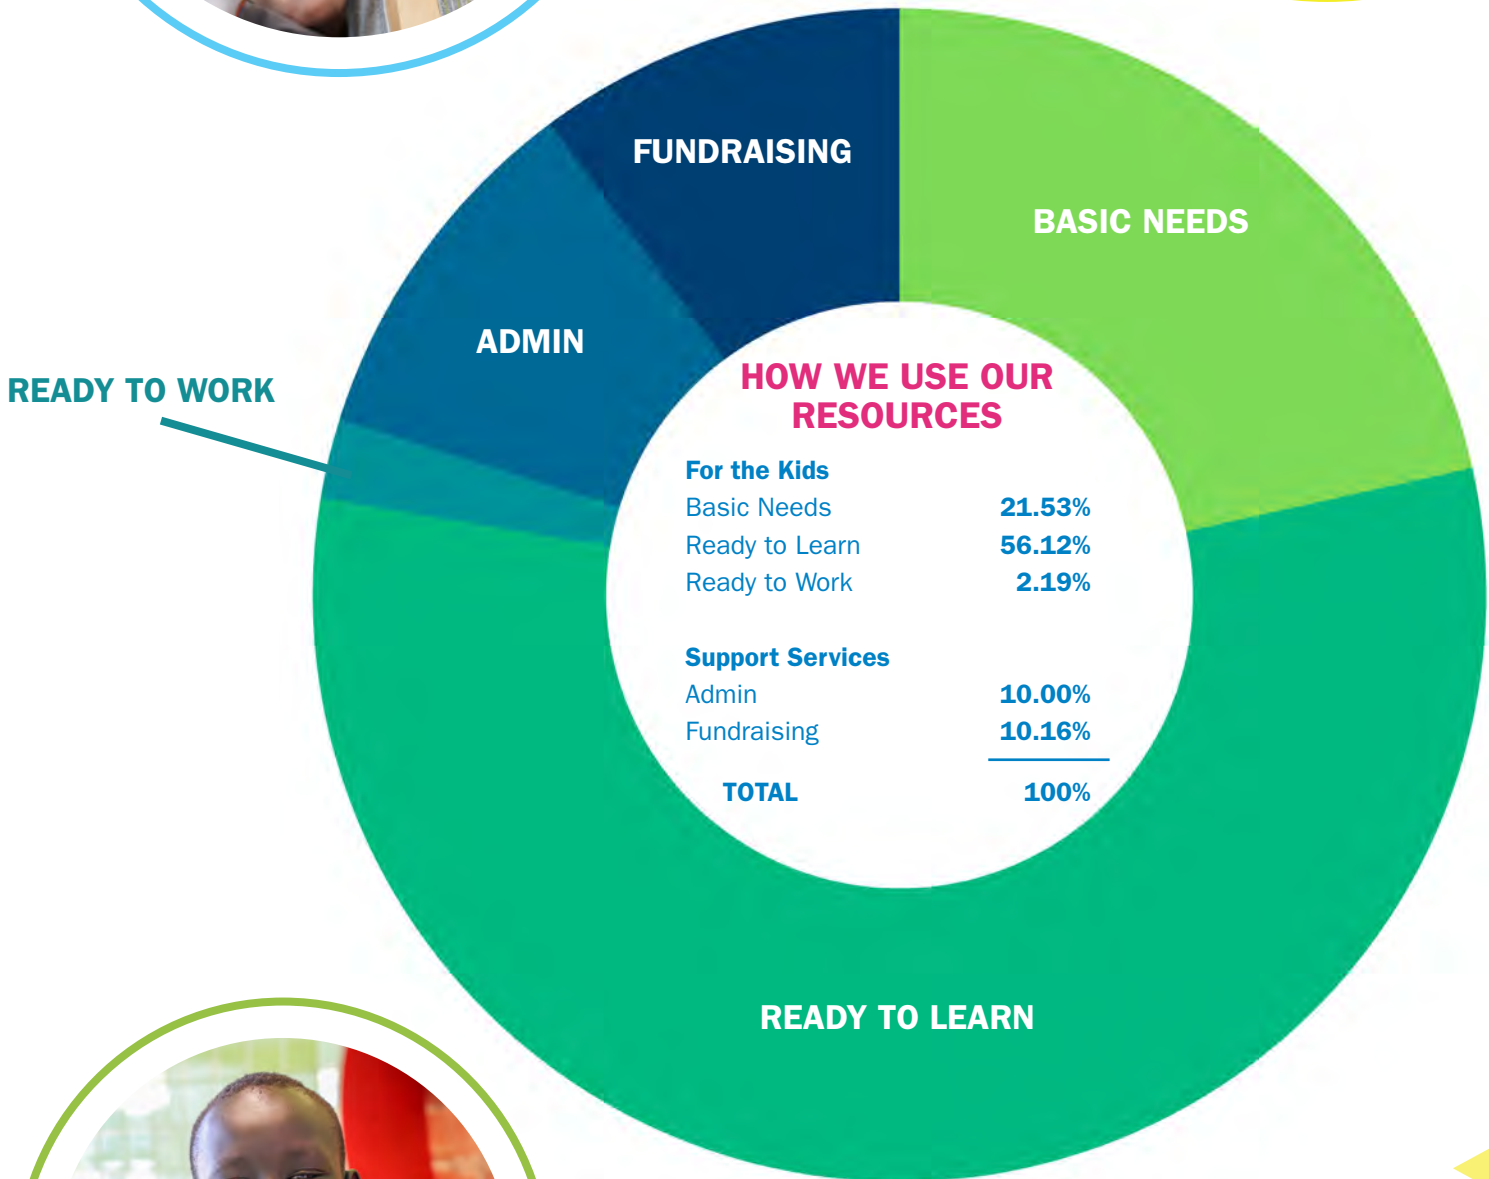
FUNDRAISING

BASIC NEEDS

ADMIN

READY TO WORK

HOW WE USE OUR RESOURCES

| For the Kids | |
|---|---|
| Basic Needs | 21.53% |
| Ready to Learn | 56.12% |
| Ready to Work | 2.19% |
| **Support Services** | |
| Admin | 10.00% |
| Fundraising | 10.16% |
| TOTAL | 100% |

READY TO LEARN